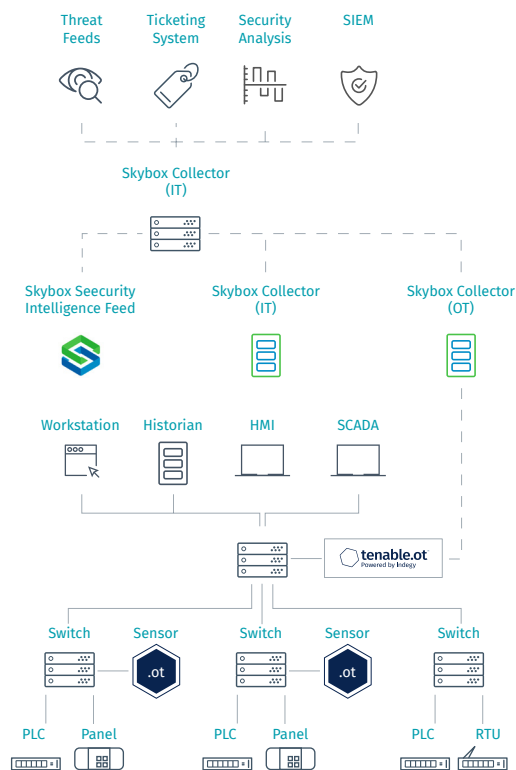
Threat Feeds

Ticketing System

Security Analysis

SIEM

Skybox Collector (IT)

Skybox Seecurity Intelligence Feed

Skybox Collector (IT)

Skybox Collector (OT)

Workstation

Historian

HMI

SCADA

tenable.ot
Powered by Indegy

Switch

Sensor

.ot

Switch

Sensor

.ot

Switch

PLC

Panel

PLC

Panel

PLC

RTU